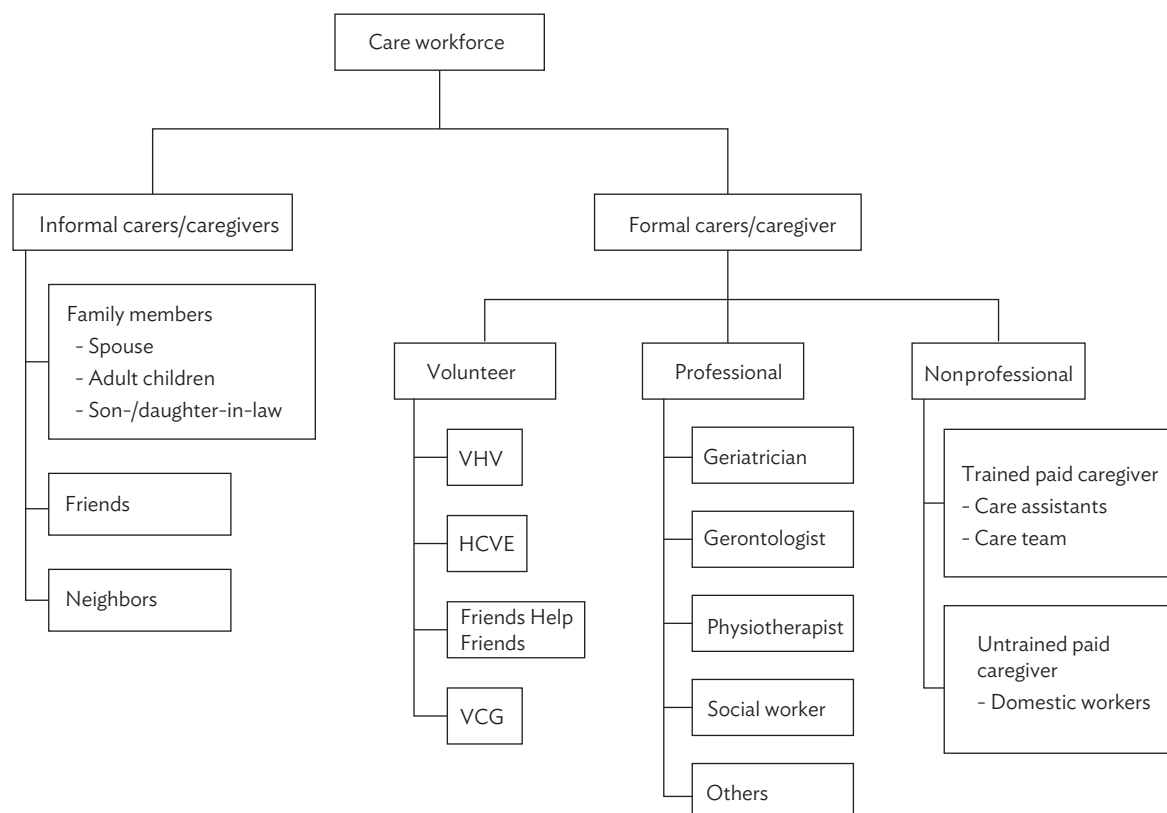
Care workforce

Informal carers/caregivers

Family members
- Spouse
- Adult children
- Son-/daughter-in-law

Friends

Neighbors

Formal carers/caregiver

Volunteer

VHV

HCVE

Friends Help Friends

VCG

Professional

Geriatrician

Gerontologist

Physiotherapist

Social worker

Others

Nonprofessional

Trained paid caregiver
- Care assistants
- Care team

Untrained paid caregiver
- Domestic workers